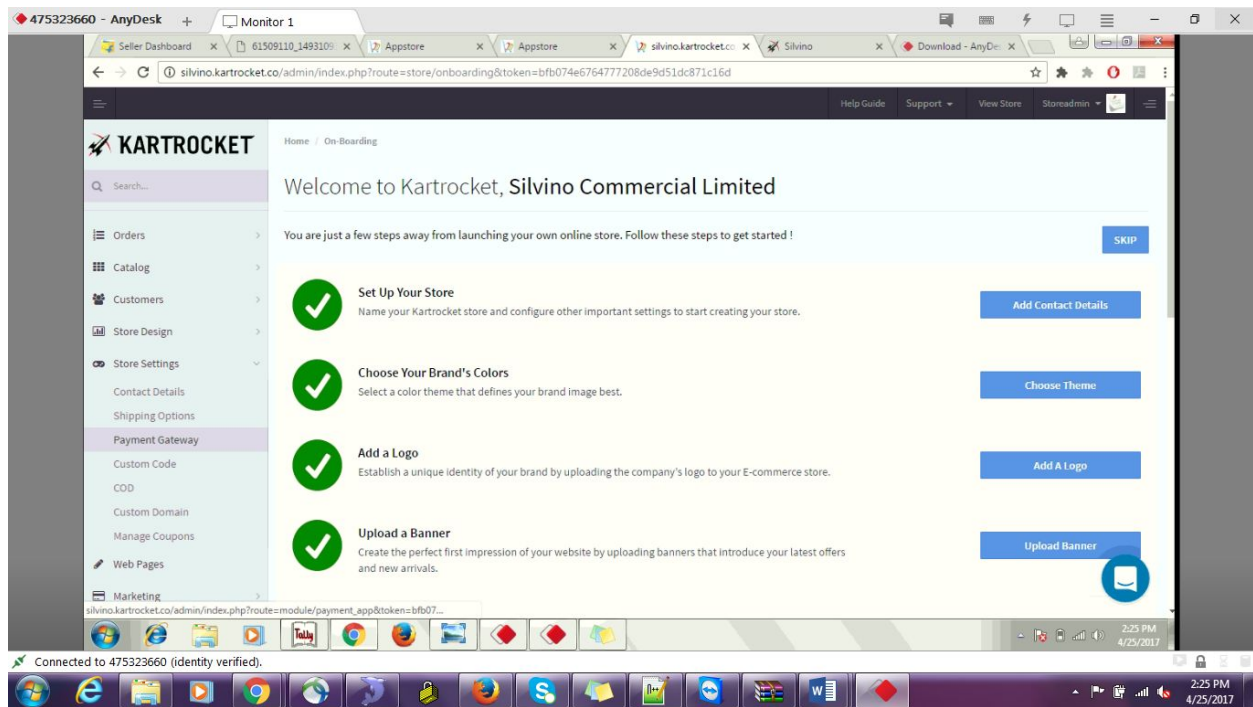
475323660 - AnyDesk + Monitor 1

Seller Dashboard × 61509110_1493109 × Appstore × Appstore × silvino.kartrocket.co × Silvino × Download - AnyDe ×

silvino.kartrocket.co/admin/index.php?route=store/onboarding&token=bfb074e6764777208de9d51dc871c16d

Help Guide Support View Store Storeadmin

KARTROCKET

Search...

Orders
Catalog
Customers
Store Design
Store Settings
Contact Details
Shipping Options
Payment Gateway
Custom Code
COD
Custom Domain
Manage Coupons
Web Pages
Marketing

Home / On-Boarding

Welcome to Kartrocket, Silvino Commercial Limited

You are just a few steps away from launching your own online store. Follow these steps to get started !

SKIP

Set Up Your Store
Name your Kartrocket store and configure other important settings to start creating your store.

Add Contact Details

Choose Your Brand's Colors
Select a color theme that defines your brand image best.

Choose Theme

Add a Logo
Establish a unique identity of your brand by uploading the company's logo to your E-commerce store.

Add A Logo

Upload a Banner
Create the perfect first impression of your website by uploading banners that introduce your latest offers and new arrivals.

Upload Banner

silvino.kartrocket.co/admin/index.php?route=module/payment_app&token=bfb07...

Tally

2:25 PM
4/25/2017

Connected to 475323660 (identity verified).

2:25 PM
4/25/2017